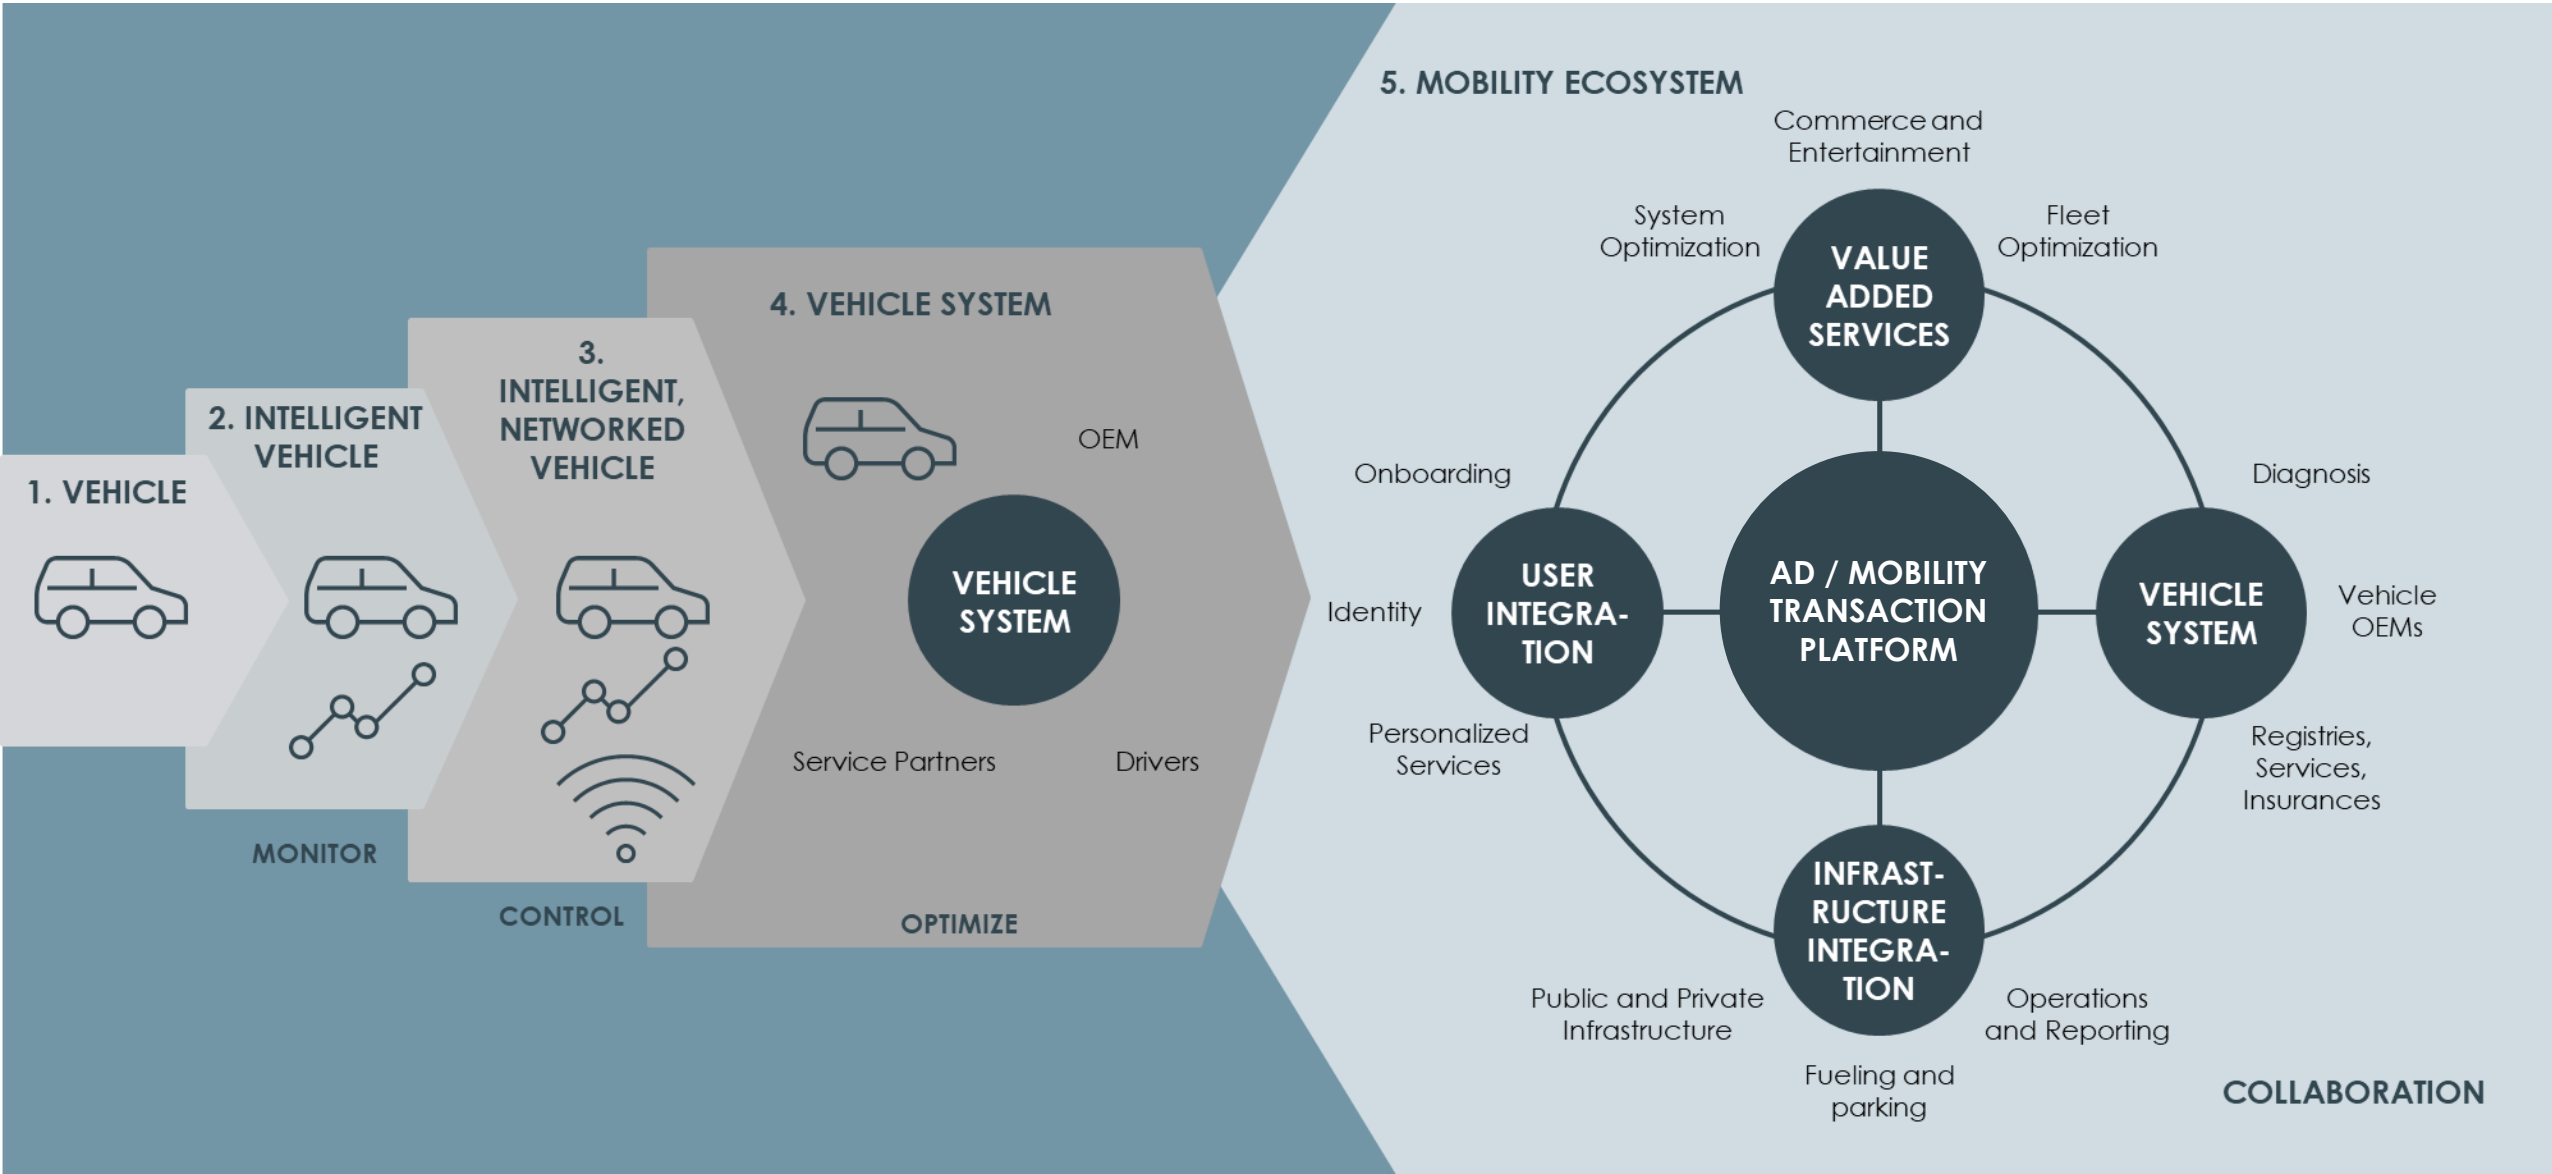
1. VEHICLE

2. INTELLIGENT VEHICLE

MONITOR

3. INTELLIGENT, NETWORKED VEHICLE

CONTROL

4. VEHICLE SYSTEM

OEM

VEHICLE SYSTEM

Service Partners

Drivers

OPTIMIZE

5. MOBILITY ECOSYSTEM

Commerce and Entertainment

System Optimization

VALUE ADDED SERVICES

Fleet Optimization

Onboarding

Diagnosis

Identity

USER INTEGRA-TION

AD / MOBILITY TRANSACTION PLATFORM

VEHICLE SYSTEM

Vehicle OEMs

Personalized Services

Registries, Services, Insurances

INFRAST-RUCTURE INTEGRA-TION

Public and Private Infrastructure

Operations and Reporting

Fueling and parking

COLLABORATION